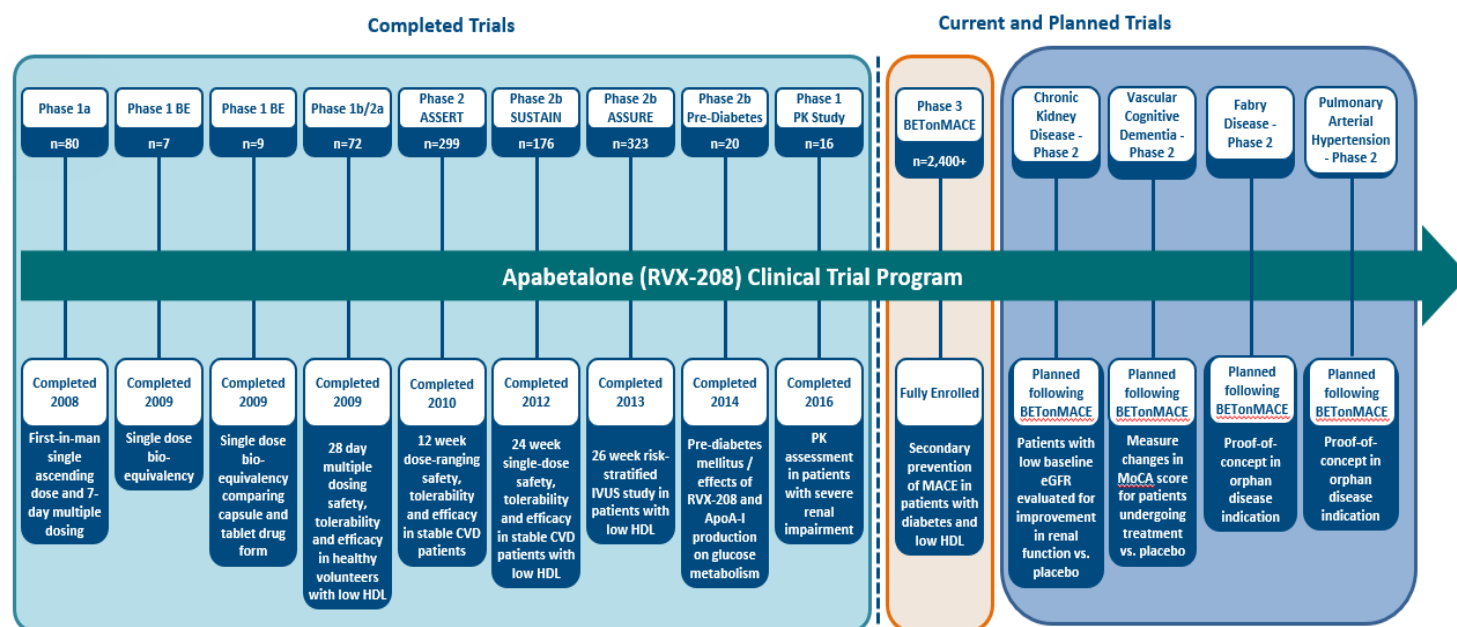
Completed Trials

Current and Planned Trials

Phase 1a
n=80

Phase 1 BE
n=7

Phase 1 BE
n=9

Phase 1b/2a
n=72

Phase 2 ASSERT
n=299

Phase 2b SUSTAIN
n=176

Phase 2b ASSURE
n=323

Phase 2b Pre-Diabetes
n=20

Phase 1 PK Study
n=16

Phase 3 BETonMACE
n=2,400+

Chronic Kidney Disease - Phase 2

Vascular Cognitive Dementia - Phase 2

Fabry Disease - Phase 2

Pulmonary Arterial Hypertension - Phase 2

Apabetalone (RVX-208) Clinical Trial Program

Completed 2008
First-in-man single ascending dose and 7-day multiple dosing

Completed 2009
Single dose bio-equivalency

Completed 2009
Single dose bio-equivalency comparing capsule and tablet drug form

Completed 2009
28 day multiple dosing safety, tolerability and efficacy in healthy volunteers with low HDL

Completed 2010
12 week dose-ranging safety, tolerability and efficacy in stable CVD patients

Completed 2012
24 week single-dose safety, tolerability and efficacy in stable CVD patients with low HDL

Completed 2013
26 week risk-stratified IVUS study in patients with low HDL

Completed 2014
Pre-diabetes mellitus / effects of RVX-208 and ApoA-I production on glucose metabolism

Completed 2016
PK assessment in patients with severe renal impairment

Fully Enrolled
Secondary prevention of MACE in patients with diabetes and low HDL

Planned following BETonMACE
Patients with low baseline eGFR evaluated for improvement in renal function vs. placebo

Planned following BETonMACE
Measure changes in MoCA score for patients undergoing treatment vs. placebo

Planned following BETonMACE
Proof-of-concept in orphan disease indication

Planned following BETonMACE
Proof-of-concept in orphan disease indication